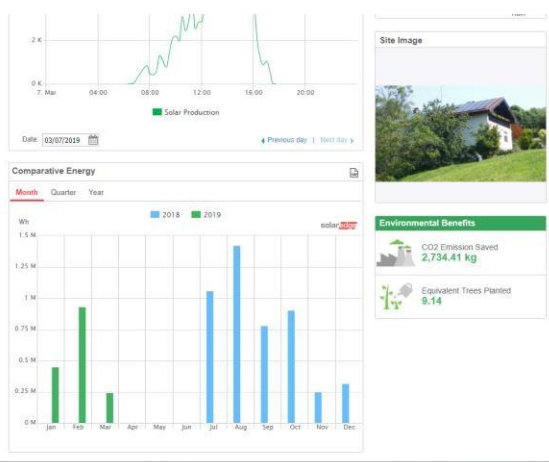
2 K

0 K
7. Mar 04:00 08:00 12:00 16:00 20:00

Solar Production

Date 03/07/2019

◂ Previous day | Next day ▸

Site Image

Comparative Energy

Month Quarter Year

Wh

2018 2019

solaredge

1.5 M
1.25 M
1 M
0.75 M
0.5 M
0.25 M
0 M

Jan Feb Mar Apr May Jun Jul Aug Sep Oct Nov Dec

Environmental Benefits

CO2 Emission Saved
2,734.41 kg

Equivalent Trees Planted
9.14